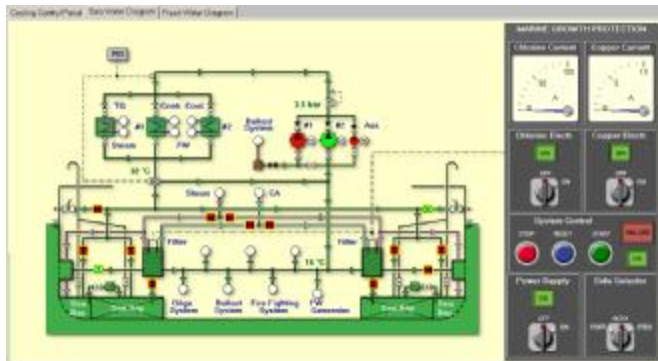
Cooling Control Panel | Sea Water Diagram | Fresh Water Diagram

PID

TG

Cond.

Cool.

#1

#2

Steam

FW

Ballast System

3.5 bar

#1

#2

Aux.

32 °C

Steam

CA

Filter

Filter

15 °C

Bilge System

Ballast System

Fire Fighting System

FW Generator

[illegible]

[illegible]

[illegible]

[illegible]

MARINE GROWTH PROTECTION

Chlorine Current

Copper Current

A

A

Chlorine Electr.

Copper Electr.

ON

ON

OFF

ON

OFF

ON

System Control

STOP

RESET

START

ALARM

ON

Power Supply

Side Selector

ON

OFF

ON

PORT

AUTO

STBD